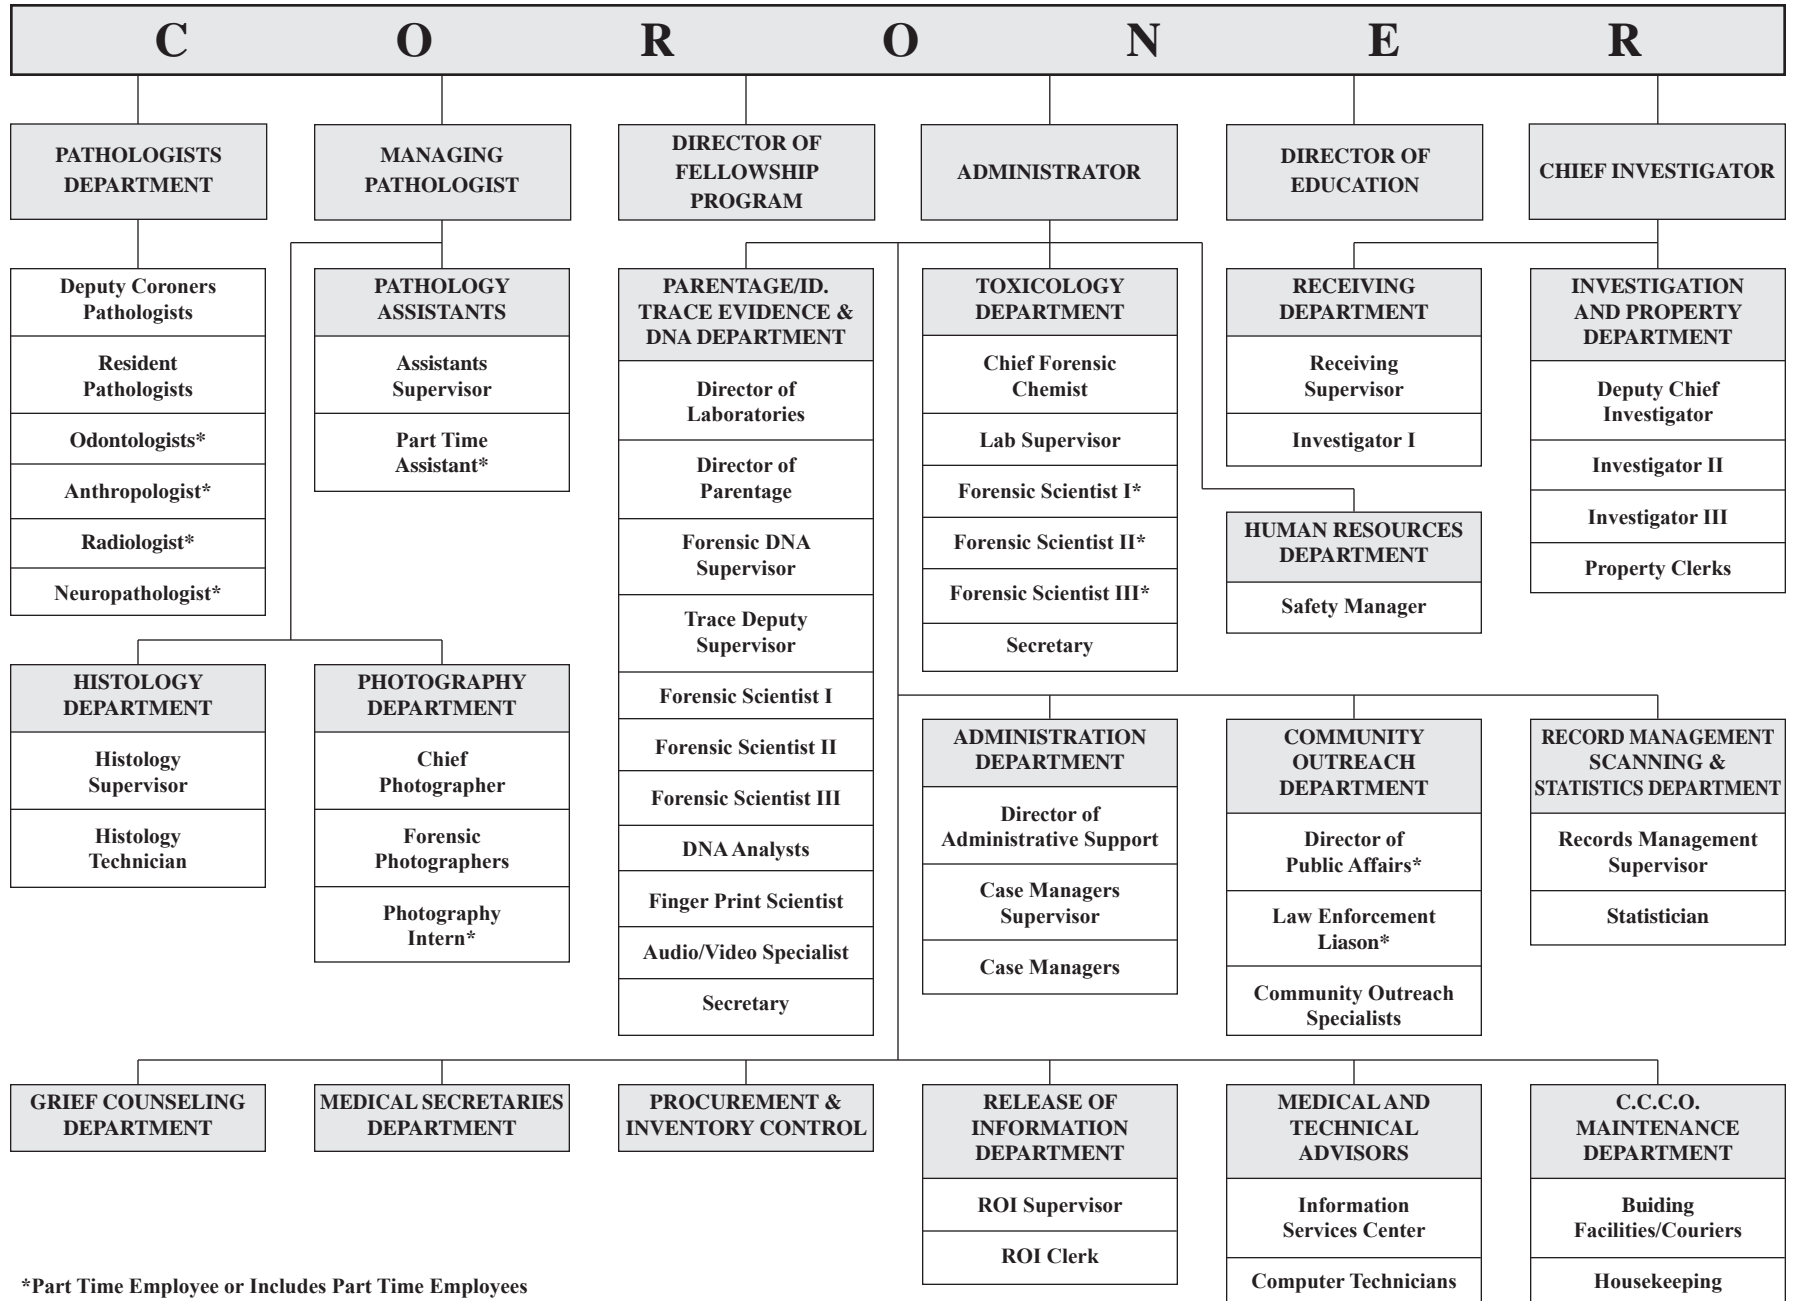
C O R O N E R

PATHOLOGISTS DEPARTMENT

MANAGING PATHOLOGIST

DIRECTOR OF FELLOWSHIP PROGRAM

ADMINISTRATOR

DIRECTOR OF EDUCATION

CHIEF INVESTIGATOR

Deputy Coroners Pathologists

Resident Pathologists

Odontologists*

Anthropologist*

Radiologist*

Neuropathologist*

PATHOLOGY ASSISTANTS

Assistants Supervisor

Part Time Assistant*

PARENTAGE/ID. TRACE EVIDENCE & DNA DEPARTMENT

Director of Laboratories

Director of Parentage

Forensic DNA Supervisor

Trace Deputy Supervisor

Forensic Scientist I

Forensic Scientist II

Forensic Scientist III

DNA Analysts

Finger Print Scientist

Audio/Video Specialist

Secretary

TOXICOLOGY DEPARTMENT

Chief Forensic Chemist

Lab Supervisor

Forensic Scientist I*

Forensic Scientist II*

Forensic Scientist III*

Secretary

RECEIVING DEPARTMENT

Receiving Supervisor

Investigator I

HUMAN RESOURCES DEPARTMENT

Safety Manager

INVESTIGATION AND PROPERTY DEPARTMENT

Deputy Chief Investigator

Investigator II

Investigator III

Property Clerks

HISTOLOGY DEPARTMENT

Histology Supervisor

Histology Technician

PHOTOGRAPHY DEPARTMENT

Chief Photographer

Forensic Photographers

Photography Intern*

ADMINISTRATION DEPARTMENT

Director of Administrative Support

Case Managers Supervisor

Case Managers

COMMUNITY OUTREACH DEPARTMENT

Director of Public Affairs*

Law Enforcement Liason*

Community Outreach Specialists

RECORD MANAGEMENT SCANNING & STATISTICS DEPARTMENT

Records Management Supervisor

Statistician

GRIEF COUNSELING DEPARTMENT

MEDICAL SECRETARIES DEPARTMENT

PROCUREMENT & INVENTORY CONTROL

RELEASE OF INFORMATION DEPARTMENT

ROI Supervisor

ROI Clerk

MEDICAL AND TECHNICAL ADVISORS

Information Services Center

Computer Technicians

C.C.C.O. MAINTENANCE DEPARTMENT

Buiding Facilities/Couriers

Housekeeping

*Part Time Employee or Includes Part Time Employees